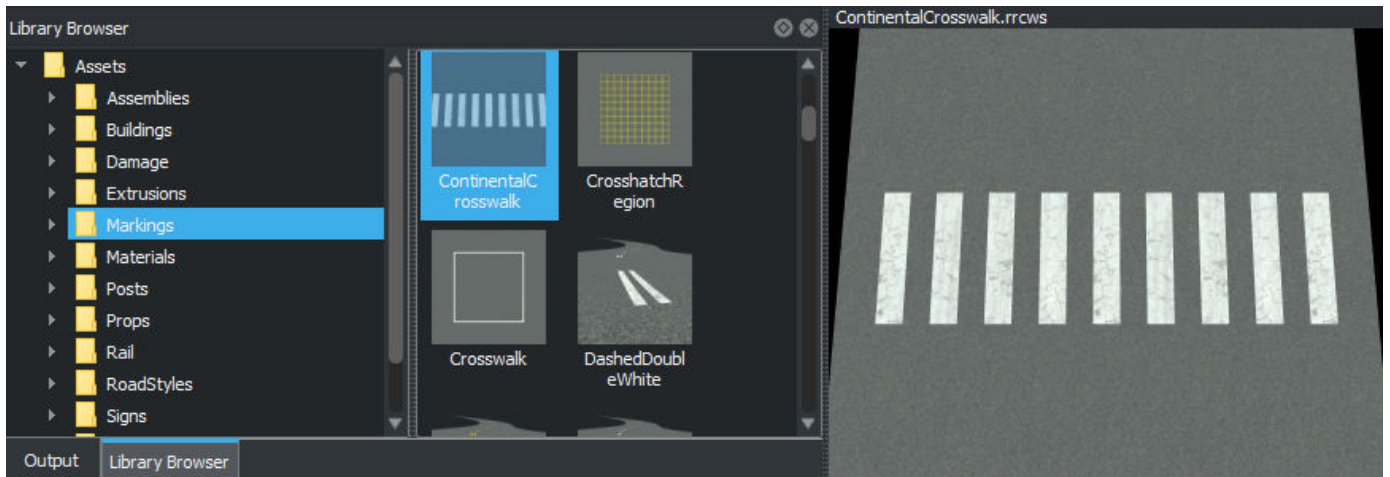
Library Browser

Assets
Assemblies
Buildings
Damage
Extrusions
Markings
Materials
Posts
Props
Rail
RoadStyles
Signs

ContinentalC rosswalk
CrosshatchR egion
Crosswalk
DashedDoubl eWhite

Output
Library Browser

ContinentalCrosswalk.rrcws